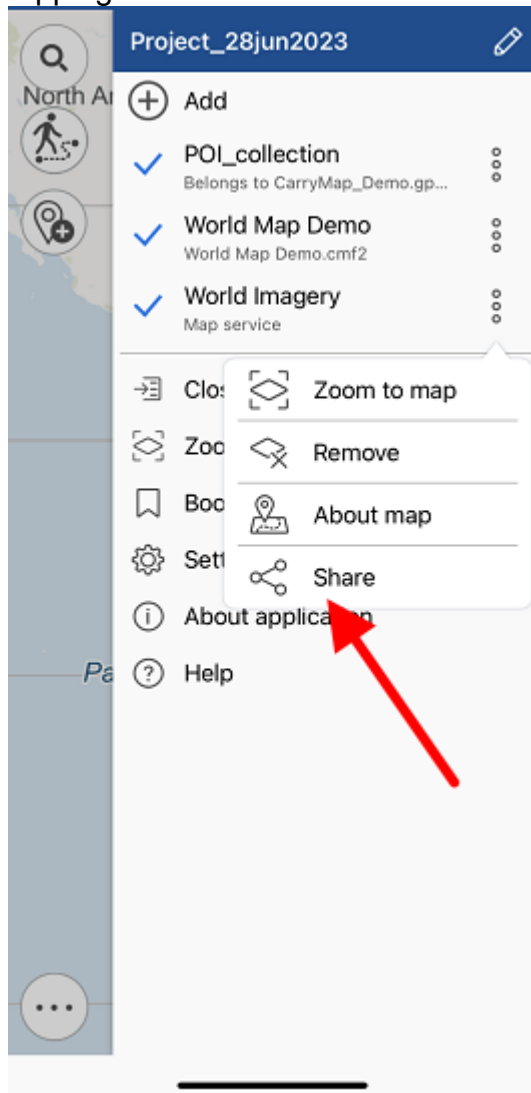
Project_28jun2023

North A

Add

POI_collection
Belongs to CarryMap_Demo.gp...

World Map Demo
World Map Demo.cmf2

World Imagery
Map service

Clos

Zoo

Boo

Sett

About applica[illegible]n

Pa

Help

Zoom to map

Remove

About map

Share